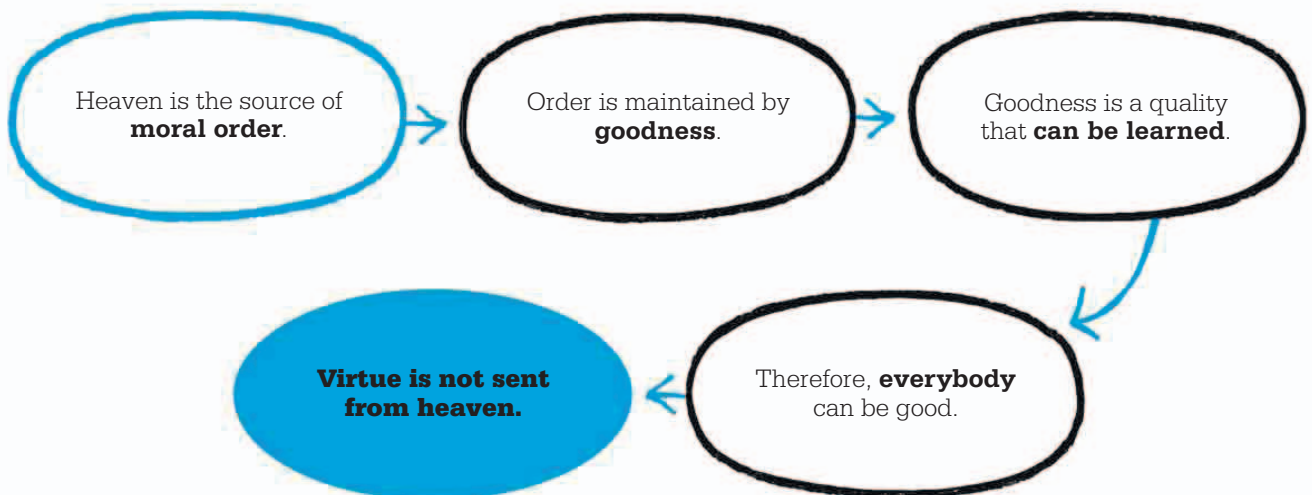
Heaven is the source of **moral order**.

Order is maintained by **goodness**.

Goodness is a quality that **can be learned**.

Therefore, **everybody** can be good.

**Virtue is not sent from heaven.**